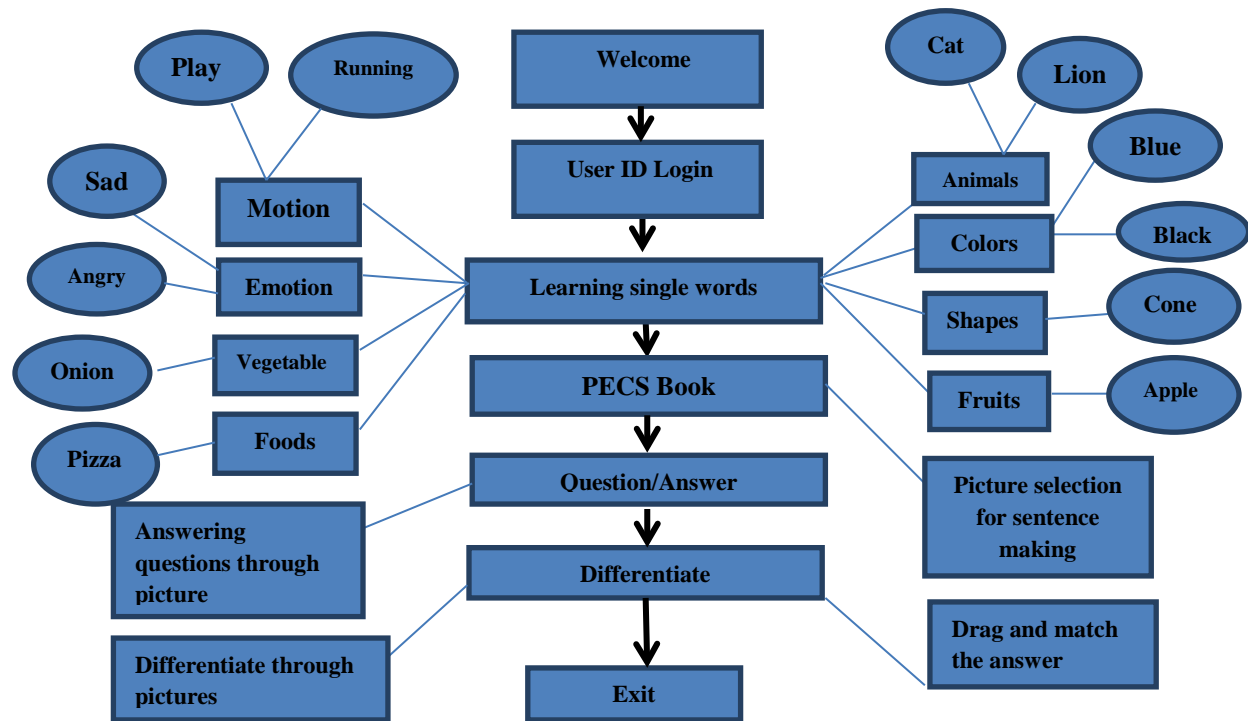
Welcome

User ID Login

Learning single words

PECS Book

Question/Answer

Differentiate

Exit

Play

Running

Motion

Sad

Emotion

Angry

Vegetable

Onion

Foods

Pizza

Answering questions through picture

Differentiate through pictures

Cat

Lion

Animals

Blue

Colors

Black

Shapes

Cone

Fruits

Apple

Picture selection for sentence making

Drag and match the answer